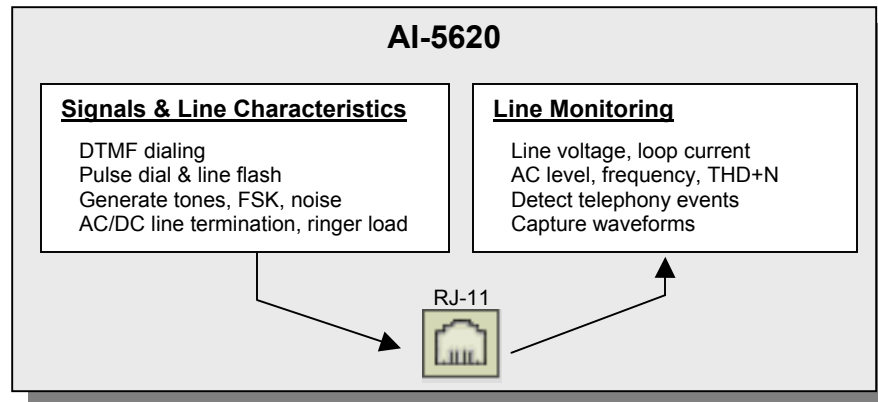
AI-5620

Signals & Line Characteristics

DTMF dialing
Pulse dial & line flash
Generate tones, FSK, noise
AC/DC line termination, ringer load

Line Monitoring

Line voltage, loop current
AC level, frequency, THD+N
Detect telephony events
Capture waveforms

RJ-11